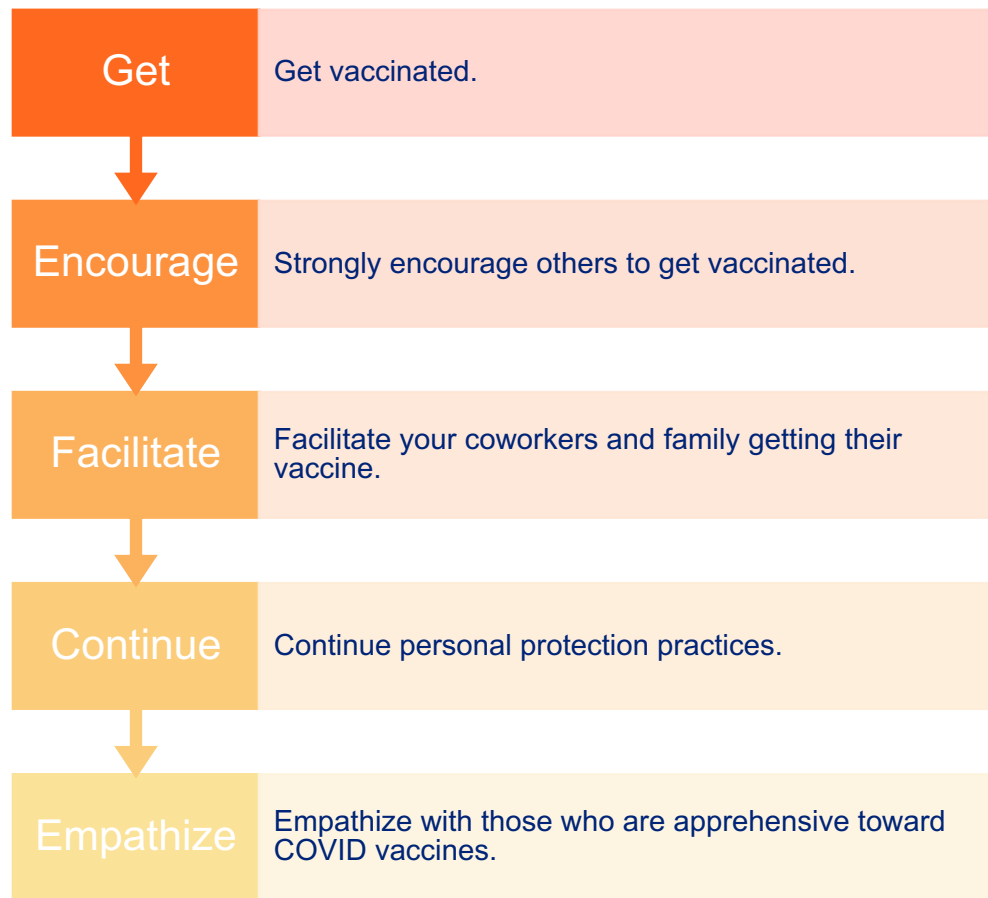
Get

Get vaccinated.

Encourage

Strongly encourage others to get vaccinated.

Facilitate

Facilitate your coworkers and family getting their vaccine.

Continue

Continue personal protection practices.

Empathize

Empathize with those who are apprehensive toward COVID vaccines.